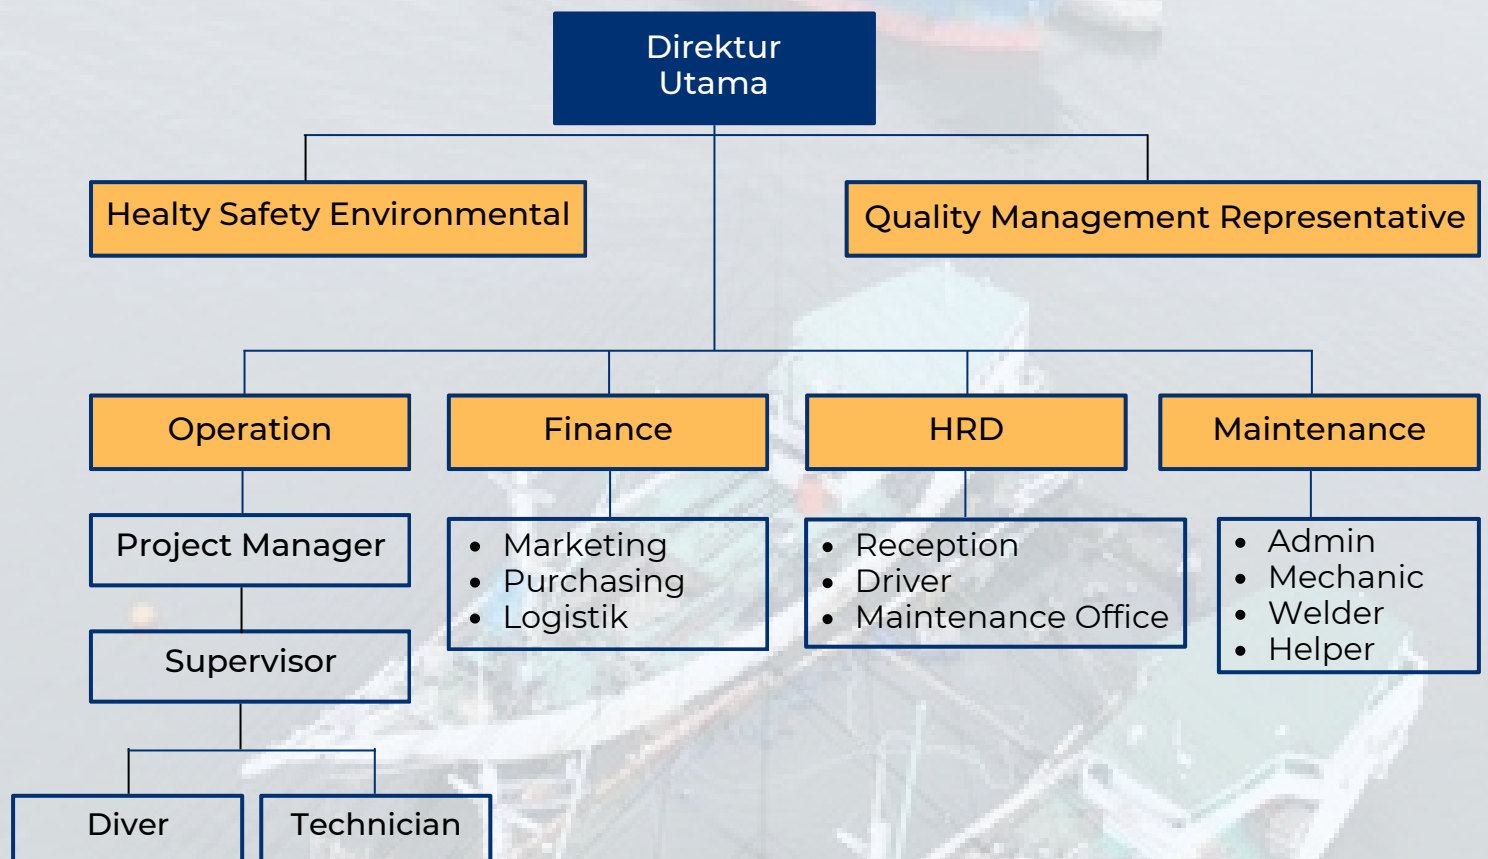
Direktur Utama

Healty Safety Environmental

Quality Management Representative

Operation

Finance

HRD

Maintenance

Project Manager

Supervisor

Diver

Technician

- Marketing
- Purchasing
- Logistik

- Reception
- Driver
- Maintenance Office

- Admin
- Mechanic
- Welder
- Helper